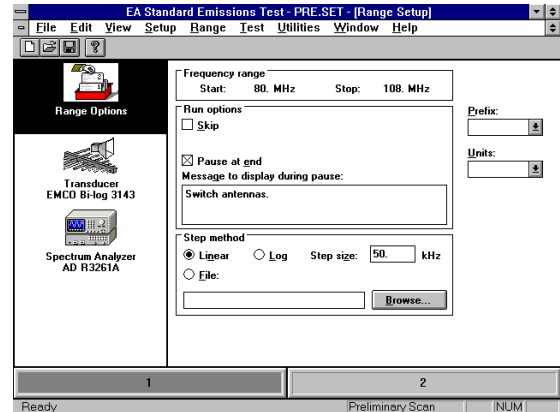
EA Standard Emissions Test - PRE.SET - [Range Setup]

File Edit View Setup Range Test Utilities Window Help

Range Options

Transducer
EMCO Bi-log 3143

Spectrum Analyzer
AD R3261A

Frequency range
Start: 80. MHz Stop: 108. MHz

Run options
☐ Skip

☒ Pause at end
Message to display during pause:
Switch antennas.

Step method
◉ Linear ○ Log Step size: 50. kHz
○ File:
Browse...

Prefix:

Units:

1

2

Ready Preliminary Scan NUM